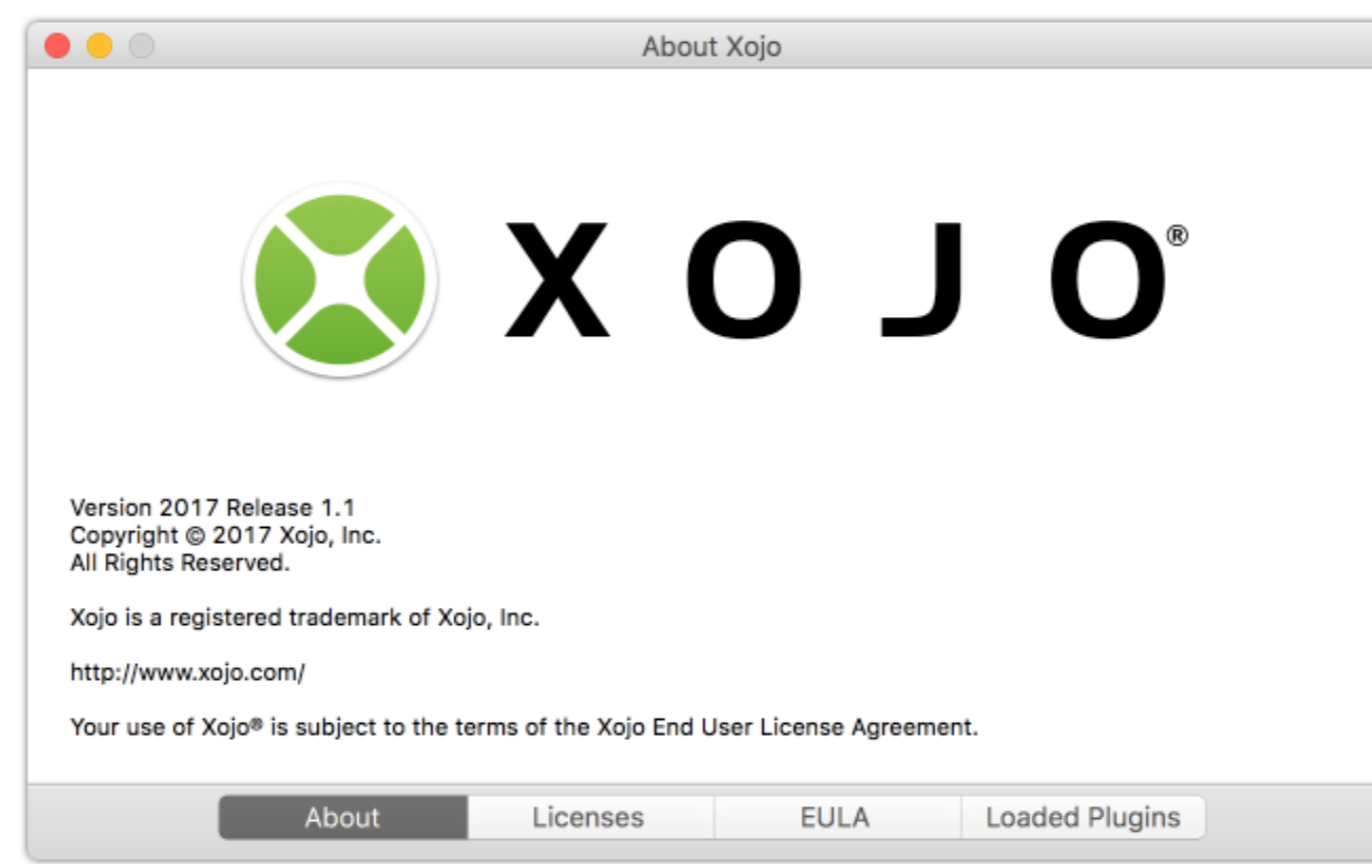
About Xojo

XOJO®

Version 2017 Release 1.1
Copyright © 2017 Xojo, Inc.
All Rights Reserved.

Xojo is a registered trademark of Xojo, Inc.

http://www.xojo.com/

Your use of Xojo® is subject to the terms of the Xojo End User License Agreement.

About | Licenses | EULA | Loaded Plugins